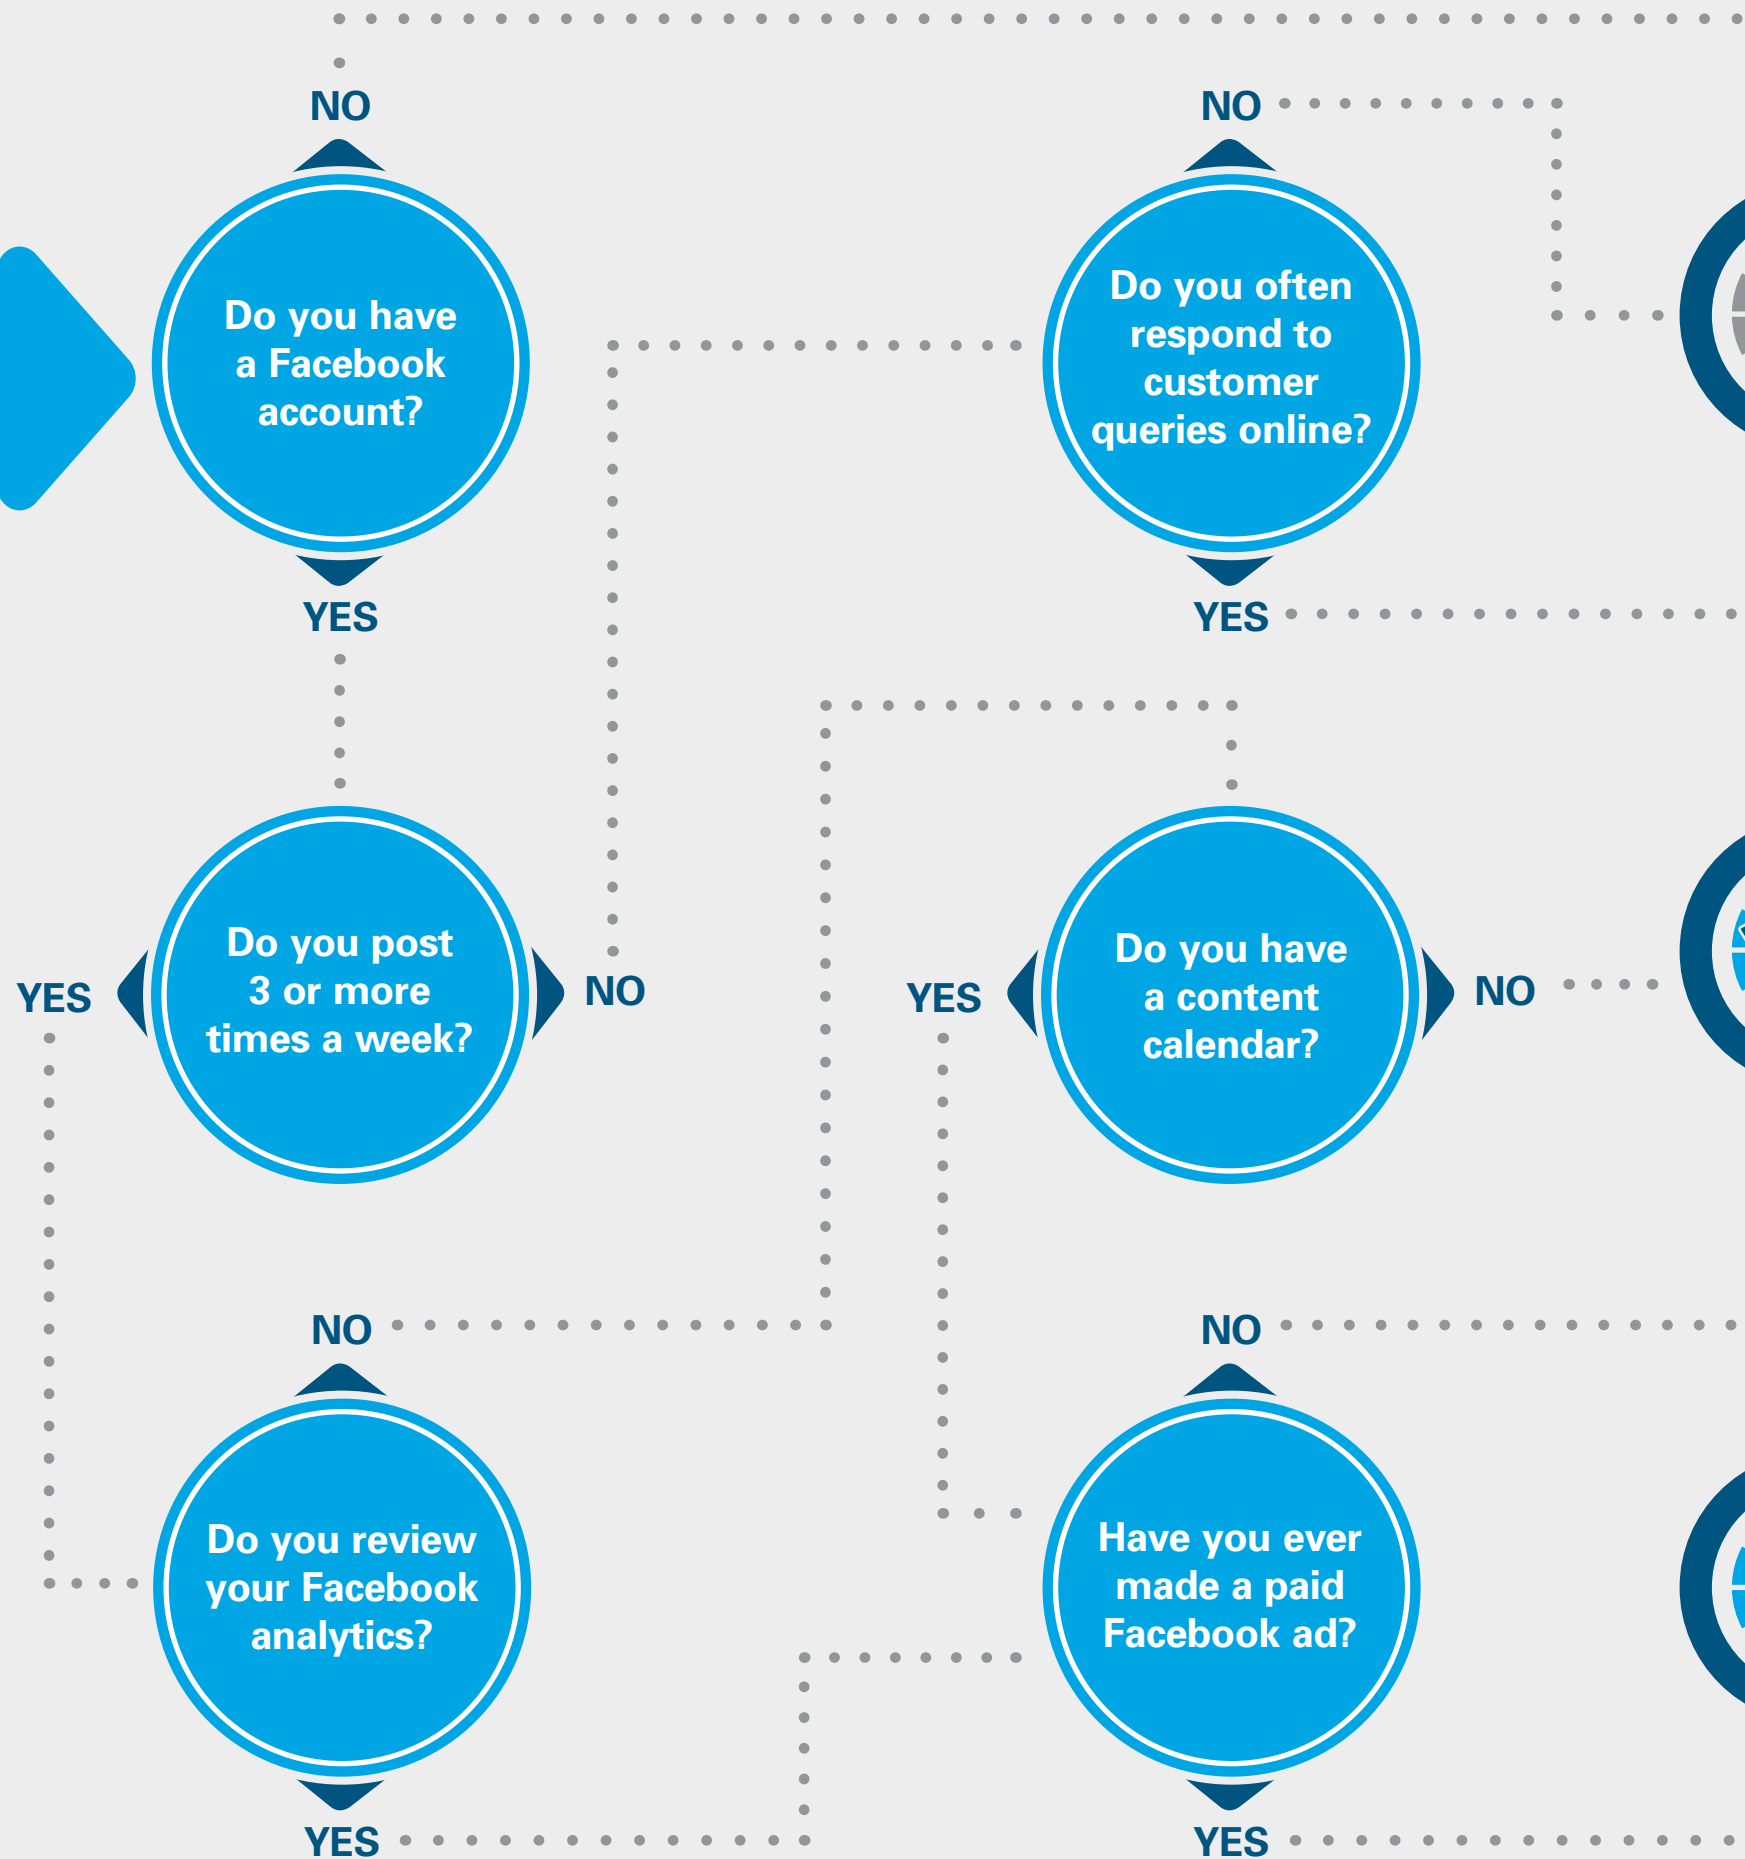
NO

Do you have a Facebook account?

YES

NO

Do you often respond to customer queries online?

YES

YES

Do you post 3 or more times a week?

NO

YES

Do you have a content calendar?

NO

NO

Do you review your Facebook analytics?

YES

NO

Have you ever made a paid Facebook ad?

YES